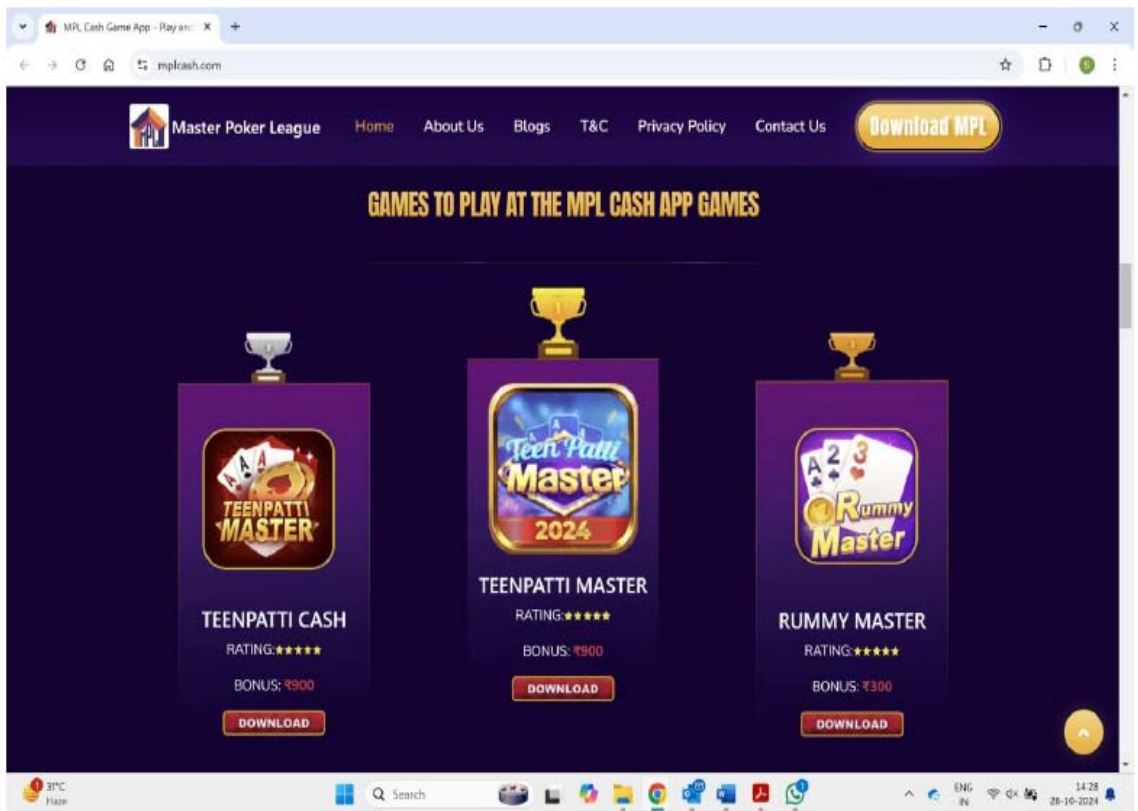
MPL Cash Game App - Play and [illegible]

mplcash.com

Master Poker League

Home

About Us

Blogs

T&C

Privacy Policy

Contact Us

Download MPL

GAMES TO PLAY AT THE MPL CASH APP GAMES

TEENPATTI MASTER

TEENPATTI CASH

RATING:★★★★★

BONUS: ₹900

DOWNLOAD

Teen Patti Master 2024

TEENPATTI MASTER

RATING:★★★★★

BONUS: ₹900

DOWNLOAD

Rummy Master

RUMMY MASTER

RATING:★★★★★

BONUS: ₹300

DOWNLOAD

31°C
Haze

Search

ENG
IN

14:28
28-10-2024